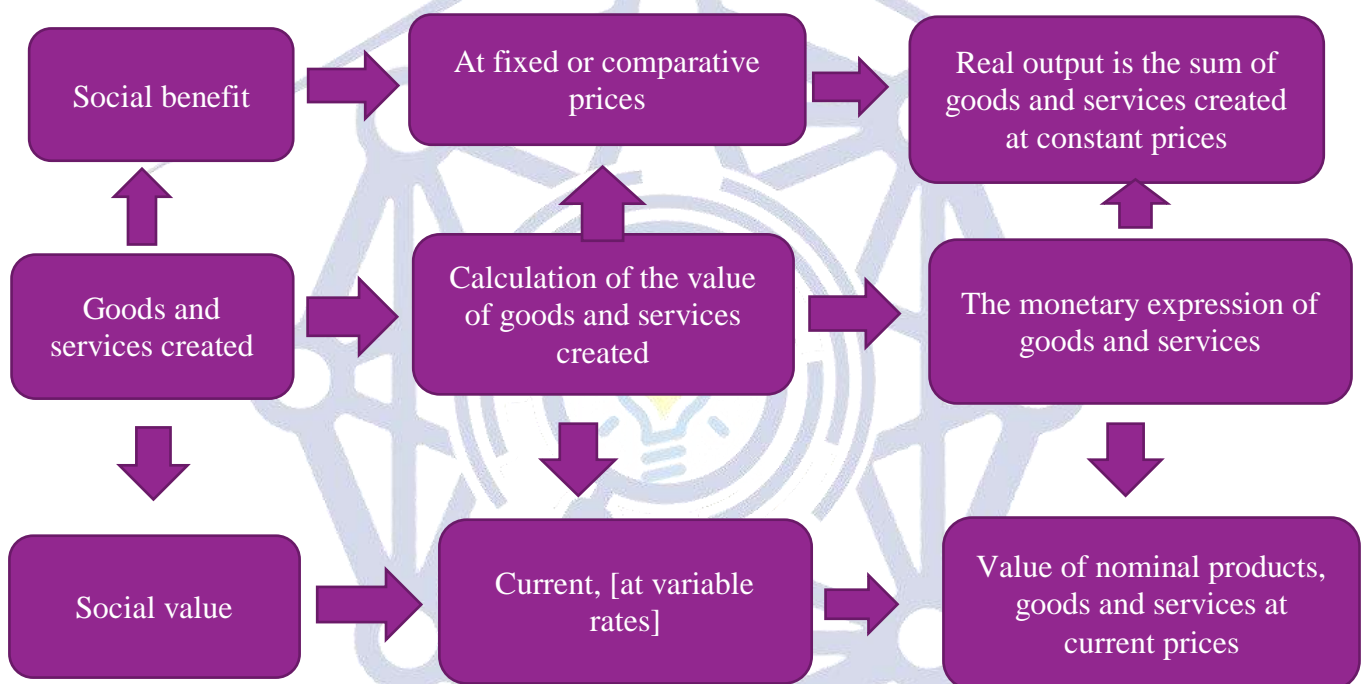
Social benefit

At fixed or comparative prices

Real output is the sum of goods and services created at constant prices

Goods and services created

Calculation of the value of goods and services created

The monetary expression of goods and services

Social value

Current, [at variable rates]

Value of nominal products, goods and services at current prices